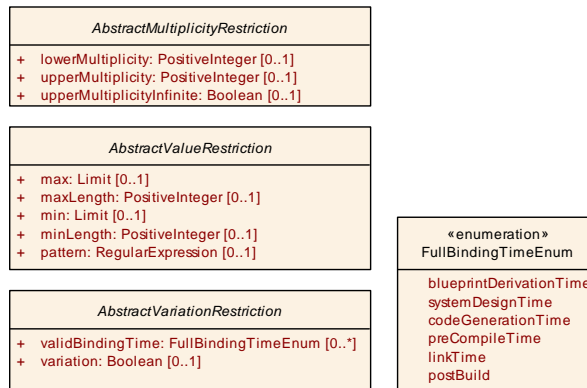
AbstractMultiplicityRestriction

+ lowerMultiplicity: PositiveInteger [0..1]
+ upperMultiplicity: PositiveInteger [0..1]
+ upperMultiplicityInfinite: Boolean [0..1]

AbstractValueRestriction

+ max: Limit [0..1]
+ maxLength: PositiveInteger [0..1]
+ min: Limit [0..1]
+ minLength: PositiveInteger [0..1]
+ pattern: RegularExpression [0..1]

AbstractVariationRestriction

+ validBindingTime: FullBindingTimeEnum [0..*]
+ variation: Boolean [0..1]

«enumeration»
FullBindingTimeEnum

blueprintDerivationTime
systemDesignTime
codeGenerationTime
preCompileTime
linkTime
postBuild